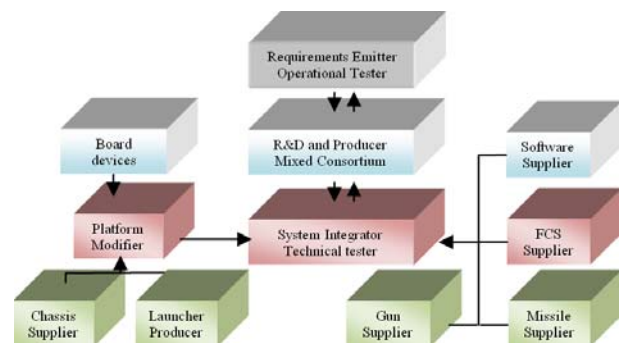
Requirements Emitter
Operational Tester

Board devices

R&D and Producer
Mixed Consortium

Software Supplier

Platform Modifier

System Integrator
Technical tester

FCS Supplier

Chassis Supplier

Launcher Producer

Gun Supplier

Missile Supplier